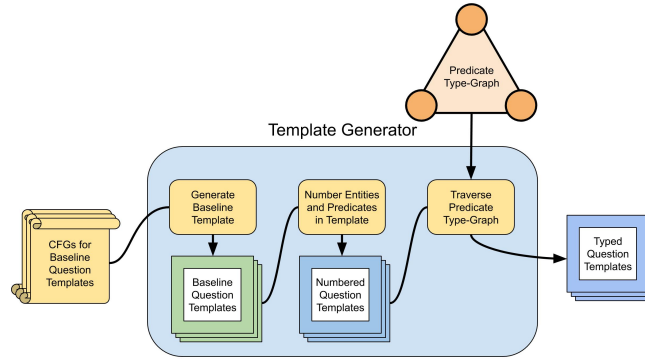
Predicate Type-Graph

Template Generator

CFGs for Baseline Question Templates

Generate Baseline Template

Baseline Question Templates

Number Entities and Predicates in Template

Numbered Question Templates

Traverse Predicate Type-Graph

Typed Question Templates